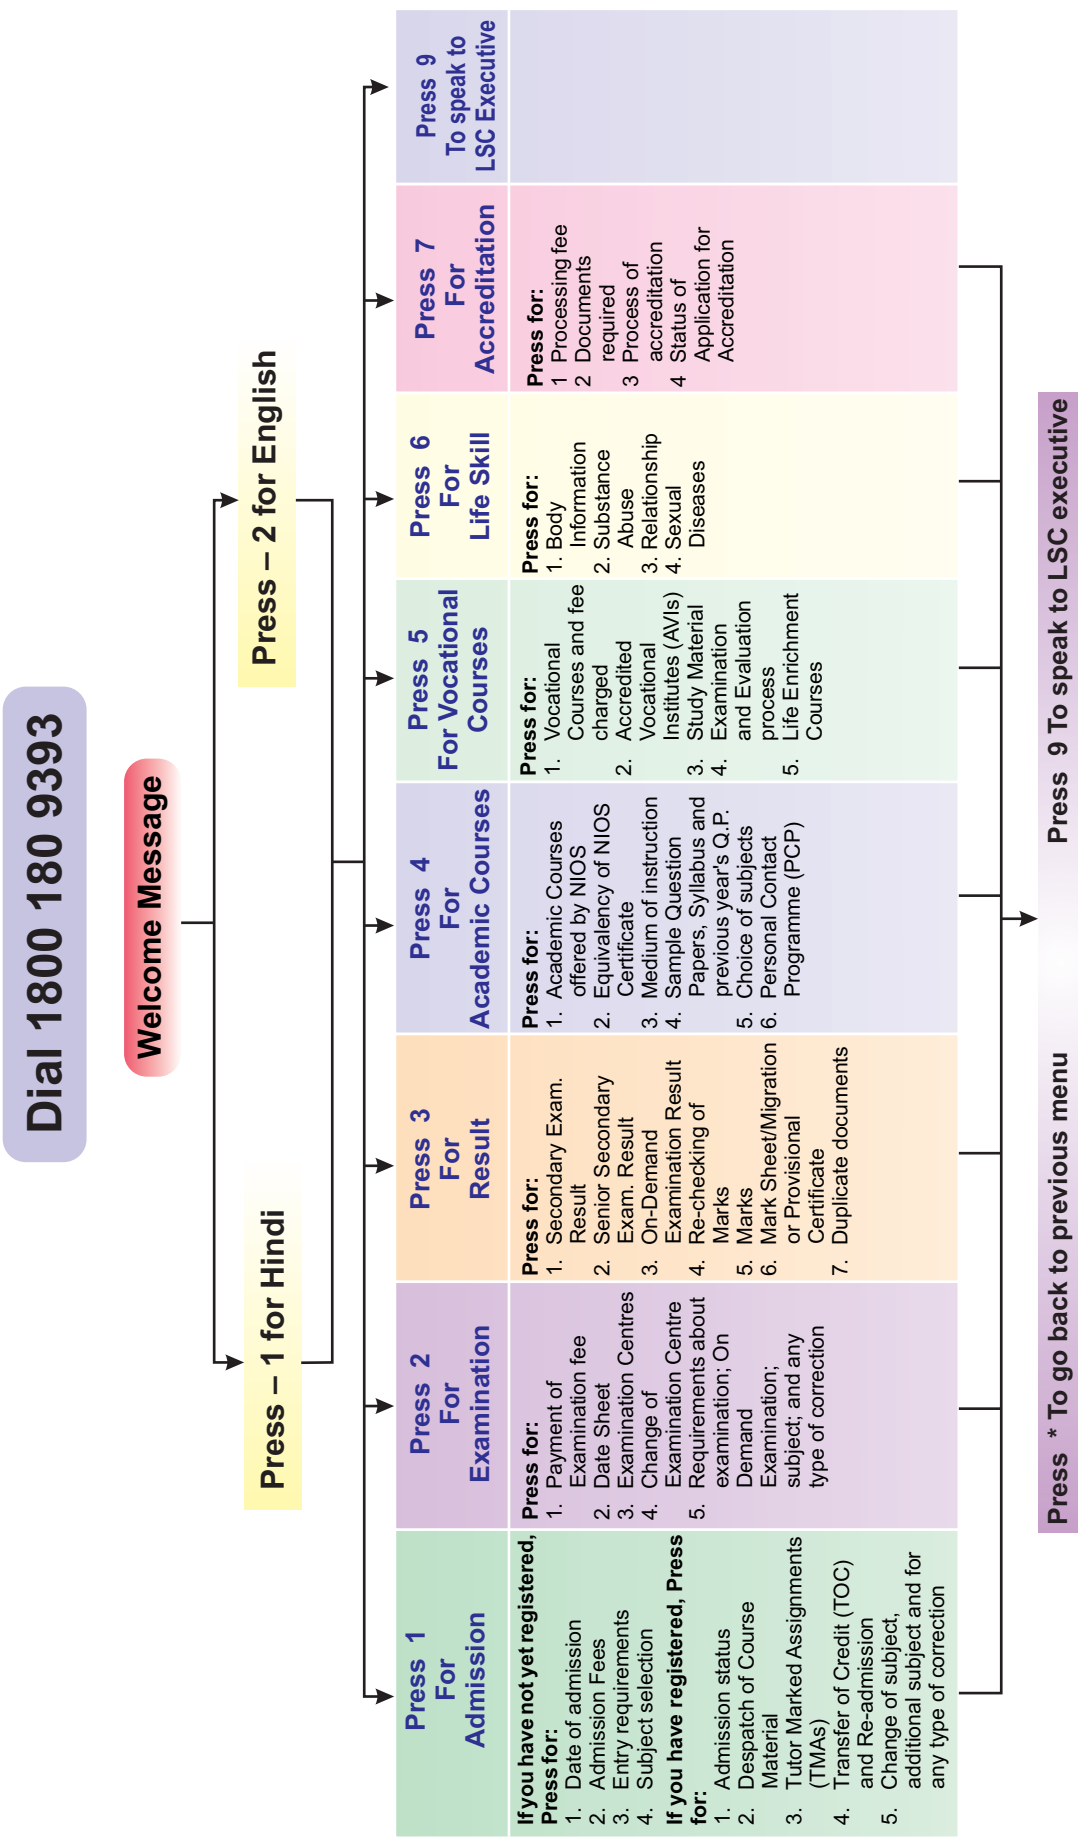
Dial 1800 180 9393

Welcome Message

Press – 1 for Hindi

Press – 2 for English

Press 1 For Admission

If you have not yet registered, Press for:
1. Date of admission
2. Admission Fees
3. Entry requirements
4. Subject selection
If you have registered, Press for:
1. Admission status
2. Despatch of Course Material
3. Tutor Marked Assignments (TMAs)
4. Transfer of Credit (TOC) and Re-admission
5. Change of subject, additional subject and for any type of correction

Press 2 For Examination

Press for:
1. Payment of Examination fee
2. Date Sheet
3. Examination Centres
4. Change of Examination Centre
5. Requirements about examination; On Demand Examination; subject; and any type of correction

Press 3 For Result

Press for:
1. Secondary Exam. Result
2. Senior Secondary Exam. Result
3. On-Demand Examination Result
4. Re-checking of Marks
5. Marks
6. Mark Sheet/Migration or Provisional Certificate
7. Duplicate documents

Press 4 For Academic Courses

Press for:
1. Academic Courses offered by NIOS
2. Equivalency of NIOS Certificate
3. Medium of instruction
4. Sample Question Papers, Syllabus and previous year's Q.P.
5. Choice of subjects
6. Personal Contact Programme (PCP)

Press 5 For Vocational Courses

Press for:
1. Vocational Courses and fee charged
2. Accredited Vocational Institutes (AVIs)
3. Study Material
4. Examination and Evaluation process
5. Life Enrichment Courses

Press 6 For Life Skill

Press for:
1. Body Information
2. Substance Abuse
3. Relationship
4. Sexual Diseases

Press 7 For Accreditation

Press for:
1 Processing fee
2 Documents required
3 Process of accreditation
4 Status of Application for Accreditation

Press 9 To speak to LSC Executive

Press * To go back to previous menu
Press 9 To speak to LSC executive